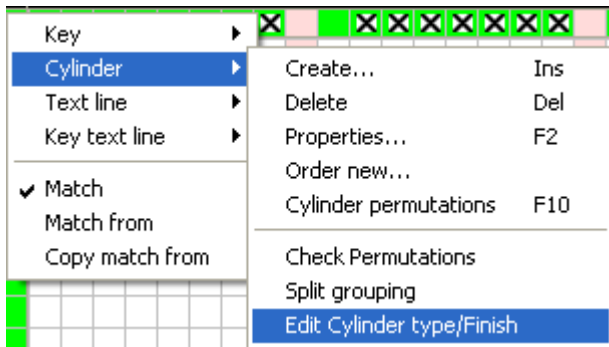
Key
Cylinder
Text line
Key text line
✔ Match
Match from
Copy match from

Create... Ins
Delete Del
Properties... F2
Order new...
Cylinder permutations F10
Check Permutations
Split grouping
Edit Cylinder type/Finish